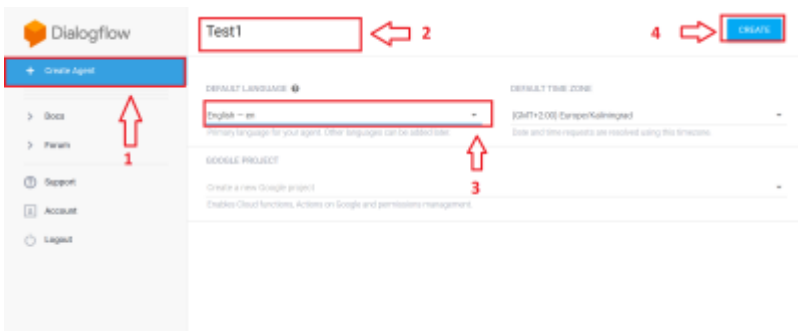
Dialogflow

+ Create Agent

> Docs

> Forum

Support

Account

Logout

1

Test1

2

4

CREATE

DEFAULT LANGUAGE

English — en

Primary language for your agent. Other languages can be added later.

DEFAULT TIME ZONE

(GMT+2:00) Europe/Kaliningrad

Date and time requests are resolved using this timezone.

GOOGLE PROJECT

Create a new Google project

Enables Cloud functions, Actions on Google and permissions management.

3